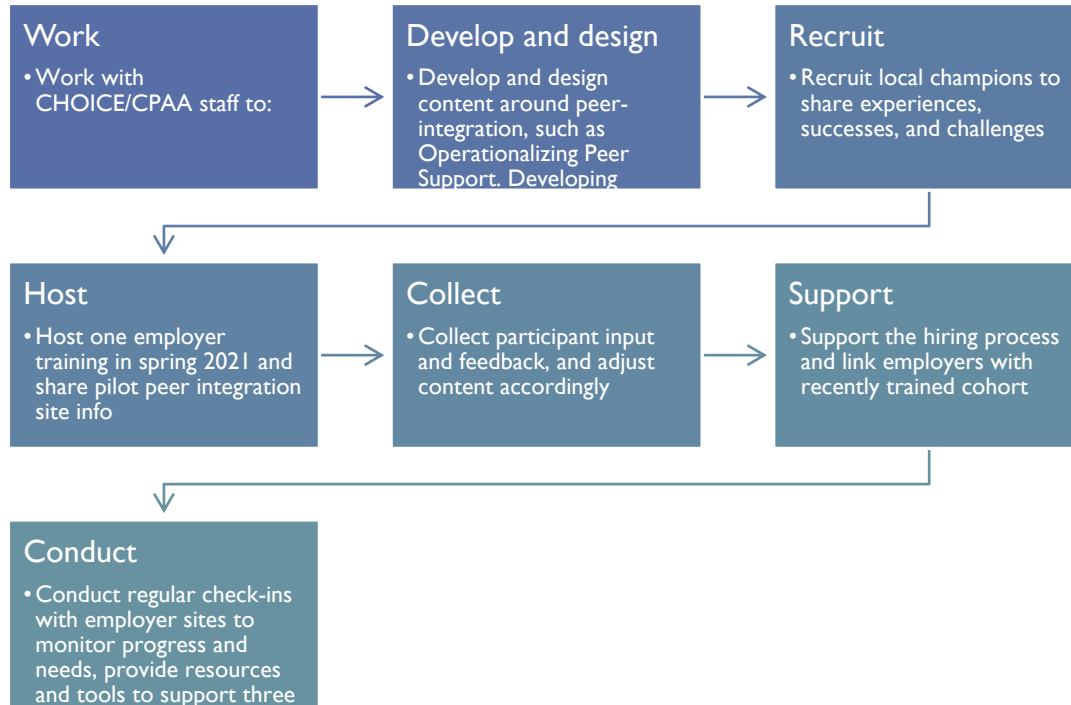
Work

• Work with CHOICE/CPAA staff to:

Develop and design

• Develop and design content around peer-integration, such as Operationalizing Peer Support. Developing

Recruit

• Recruit local champions to share experiences, successes, and challenges

Host

• Host one employer training in spring 2021 and share pilot peer integration site info

Collect

• Collect participant input and feedback, and adjust content accordingly

Support

• Support the hiring process and link employers with recently trained cohort

Conduct

• Conduct regular check-ins with employer sites to monitor progress and needs, provide resources and tools to support three